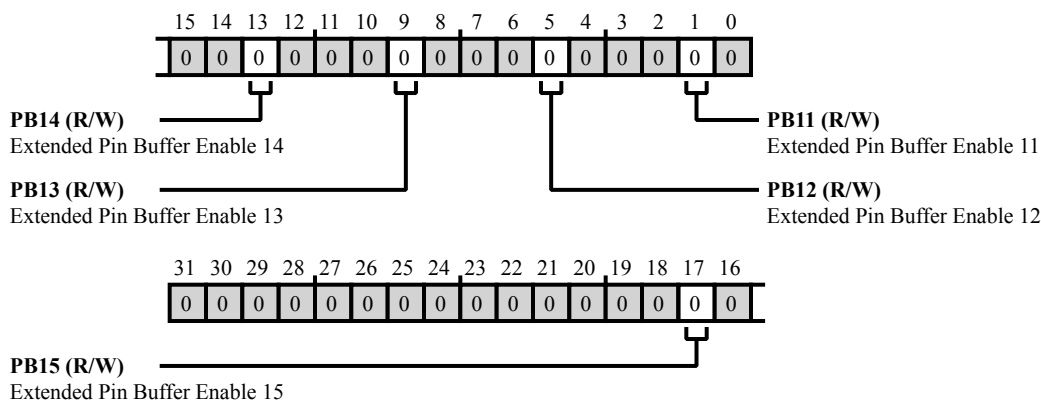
15 14 13 12 11 10 9 8 7 6 5 4 3 2 1 0

| 0 | 0 | 0 | 0 | 0 | 0 | 0 | 0 | 0 | 0 | 0 | 0 | 0 | 0 | 0 | 0 |
|---|---|---|---|---|---|---|---|---|---|---|---|---|---|---|---|

**PB14 (R/W)**
Extended Pin Buffer Enable 14

**PB11 (R/W)**
Extended Pin Buffer Enable 11

**PB13 (R/W)**
Extended Pin Buffer Enable 13

**PB12 (R/W)**
Extended Pin Buffer Enable 12

31 30 29 28 27 26 25 24 23 22 21 20 19 18 17 16

| 0 | 0 | 0 | 0 | 0 | 0 | 0 | 0 | 0 | 0 | 0 | 0 | 0 | 0 | 0 | 0 |
|---|---|---|---|---|---|---|---|---|---|---|---|---|---|---|---|

**PB15 (R/W)**
Extended Pin Buffer Enable 15